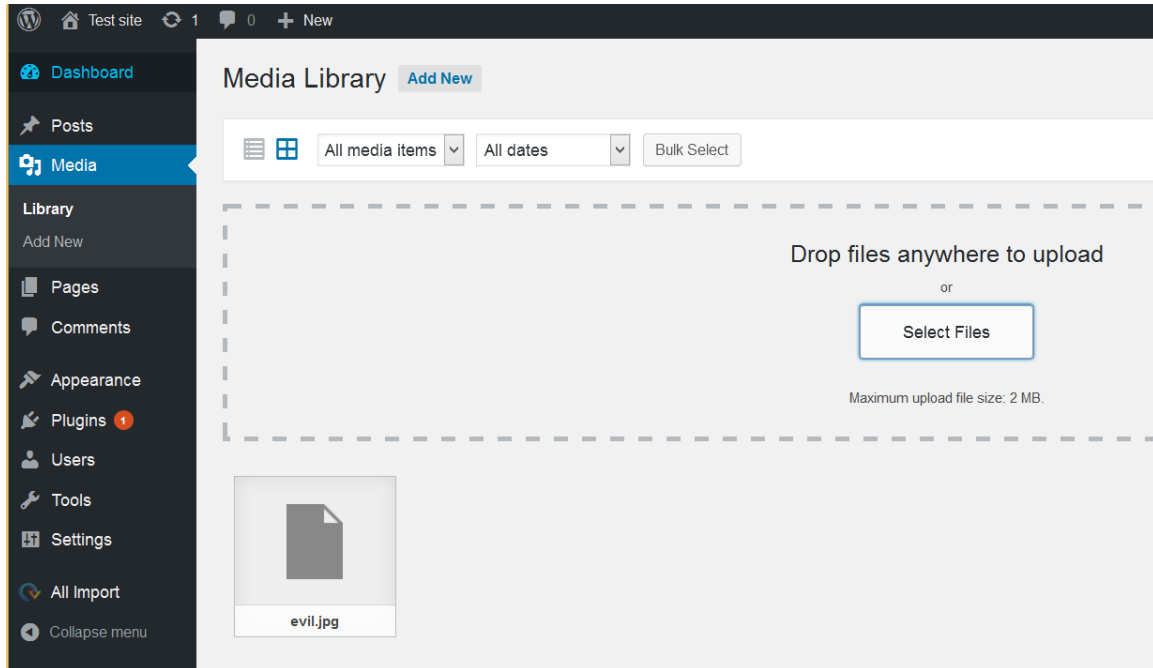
Test site 1 0 New

Dashboard
Posts
Media
Library
Add New
Pages
Comments
Appearance
Plugins 1
Users
Tools
Settings
All Import
Collapse menu

Media Library Add New

All media items
All dates
Bulk Select

Drop files anywhere to upload
or
Select Files
Maximum upload file size: 2 MB.

evil.jpg